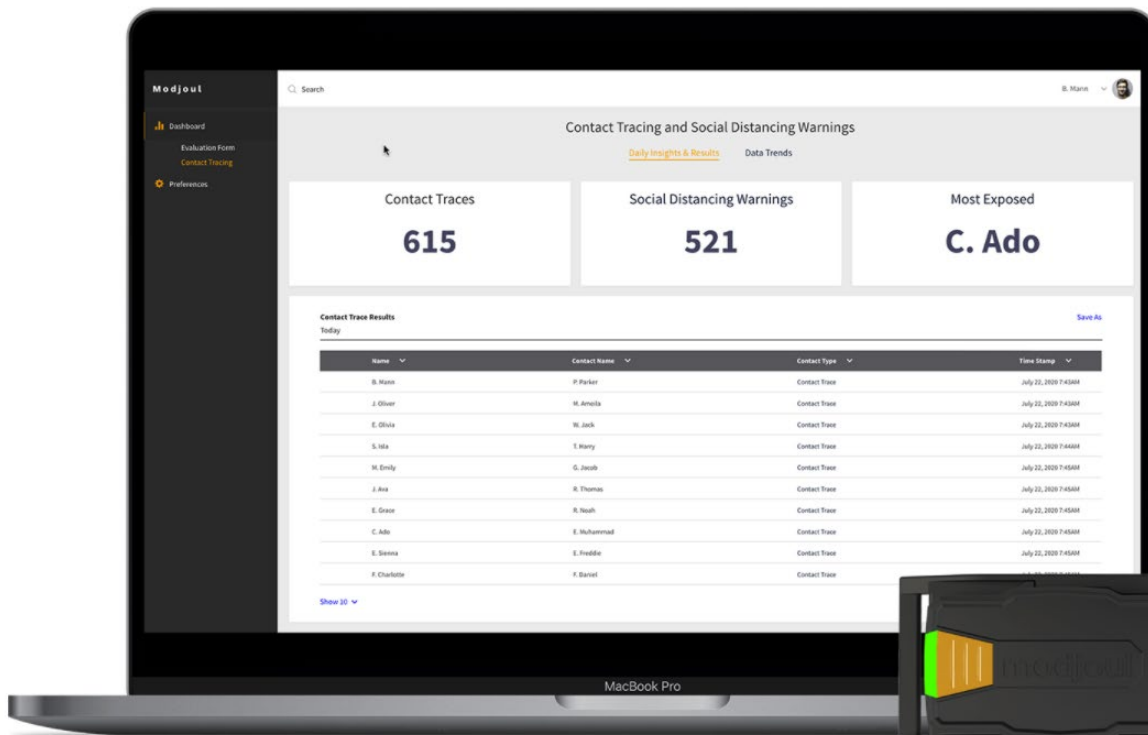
Modjoul

Dashboard

Evaluation Form

Contact Tracing

Preferences

Search

B. Mann

Contact Tracing and Social Distancing Warnings

Daily Insights & Results

Data Trends

Contact Traces

615

Social Distancing Warnings

521

Most Exposed

C. Ado

Contact Trace Results

Today

Save As

| Name | Contact Name | Contact Type | Time Stamp |
|---|---|---|---|
| B. Mann | P. Parker | Contact Trace | July 22, 2020 7:43AM |
| J. Oliver | M. Amolia | Contact Trace | July 22, 2020 7:43AM |
| E. Olivia | W. Jack | Contact Trace | July 22, 2020 7:43AM |
| S. Isla | T. Harry | Contact Trace | July 22, 2020 7:44AM |
| M. Emily | G. Jacob | Contact Trace | July 22, 2020 7:45AM |
| J. Ava | R. Thomas | Contact Trace | July 22, 2020 7:45AM |
| E. Grace | R. Noah | Contact Trace | July 22, 2020 7:45AM |
| C. Ado | E. Muhammad | Contact Trace | July 22, 2020 7:45AM |
| E. Sienna | E. Freddie | Contact Trace | July 22, 2020 7:45AM |
| F. Charlotte | F. Daniel | Contact Trace | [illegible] |

Show 10

MacBook Pro

modjoul